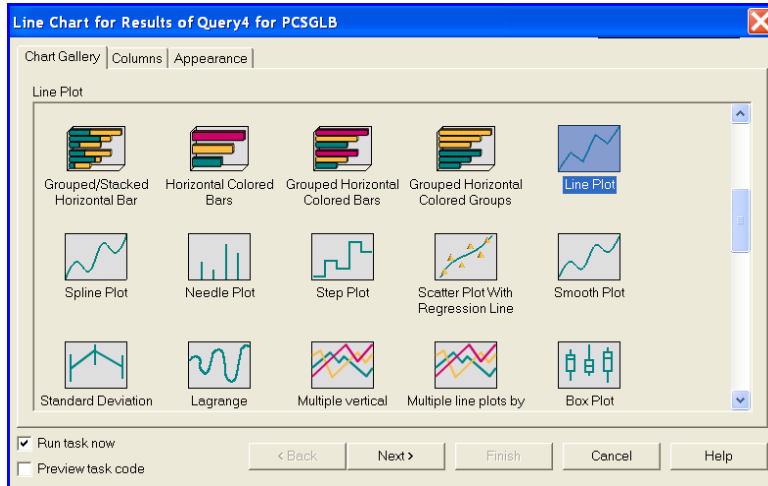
Line Chart for Results of Query4 for PCSGLB

Chart Gallery | Columns | Appearance

Line Plot

Grouped/Stacked Horizontal Bar

Horizontal Colored Bars

Grouped Horizontal Colored Bars

Grouped Horizontal Colored Groups

Line Plot

Spline Plot

Needle Plot

Step Plot

Scatter Plot With Regression Line

Smooth Plot

Standard Deviation

Lagrange

Multiple vertical

Multiple line plots by

Box Plot

☑ Run task now

☐ Preview task code

< Back

Next >

Finish

Cancel

Help